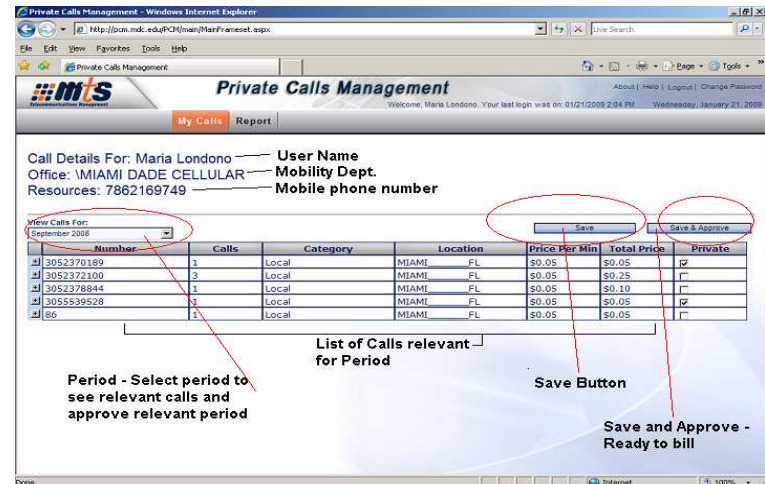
Private Calls Management - Windows Internet Explorer

http://pcm.mdc.edu/PCM/main/MainFrameset.aspx

Live Search

File Edit View Favorites Tools Help

Private Calls Management

Page Tools

mts
Telecommunication Management

Private Calls Management

About | Help | Logout | Change Password

Welcome, Maria Londono. Your last login was on: 01/21/2009 2:04 PM

Wednesday, January 21, 2009

My Calls Report

Call Details For: Maria Londono — User Name
Office: \MIAMI DADE CELLULAR — Mobility Dept.
Resources: 7862169749 — Mobile phone number

View Calls For:
September 2008

Save

Save & Approve

| Number | Calls | Category | Location | Price Per Min | Total Price | Private |
|---|---|---|---|---|---|---|
| 3052370189 | 1 | Local | MIAMI FL | \$0.05 | \$0.05 | ☑ |
| 3052372100 | 3 | Local | MIAMI FL | \$0.05 | \$0.25 | ☐ |
| 3052378844 | 1 | Local | MIAMI FL | \$0.05 | \$0.10 | ☐ |
| 3055539528 | 1 | Local | MIAMI FL | \$0.05 | \$0.05 | ☑ |
| 86 | 1 | Local | MIAMI FL | \$0.05 | \$0.05 | ☐ |

List of Calls relevant for Period

Period - Select period to see relevant calls and approve relevant period

Save Button

Save and Approve - Ready to bill

Done

Internet

100%